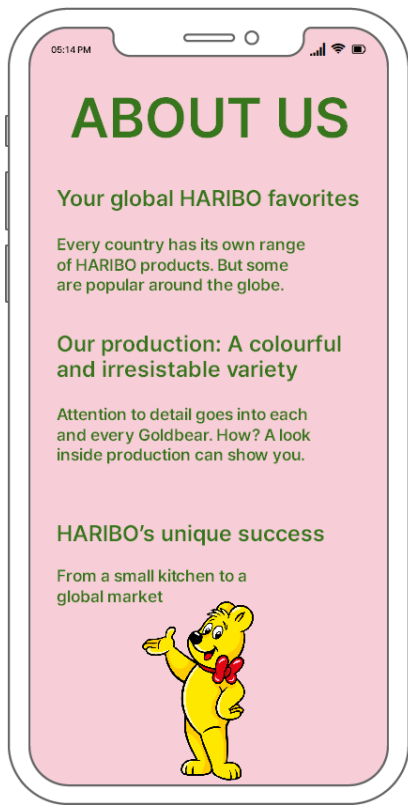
05:14 PM

ABOUT US

Your global HARIBO favorites

Every country has its own range of HARIBO products. But some are popular around the globe.

Our production: A colourful and irresistable variety

Attention to detail goes into each and every Goldbear. How? A look inside production can show you.

HARIBO's unique success

From a small kitchen to a global market